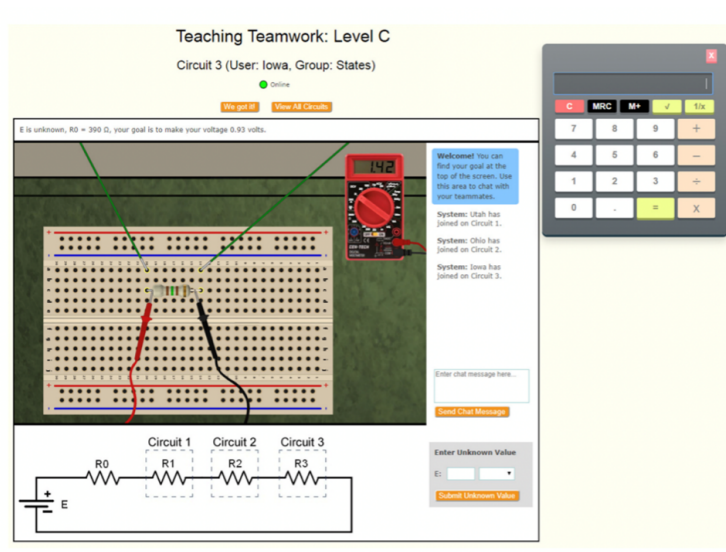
Teaching Teamwork: Level C

Circuit 3 (User: Iowa, Group: States)

Online

We got it! View All Circuits

E is unknown, R0 = 390 Ω, your goal is to make your voltage 0.93 volts.

1.42

Welcome! You can find your goal at the top of the screen. Use this area to chat with your teammates.

System: Utah has joined on Circuit 1.

System: Ohio has joined on Circuit 2.

System: Iowa has joined on Circuit 3.

Enter chat message here...

Send Chat Message

Circuit 1 Circuit 2 Circuit 3

R0 R1 R2 R3

E

Enter Unknown Value

E:

Submit Unknown Value

x

C MRC M+ √ 1/x

7 8 9 +

4 5 6 –

1 2 3 ÷

0 . = x